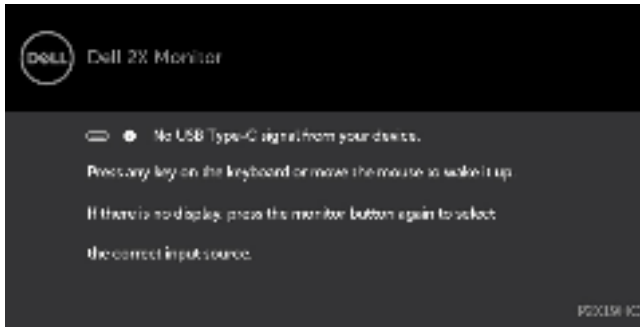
DELL

Dell 2X Monitor

No USB Type-C signal from your device.

Press any key on the keyboard or move the mouse to wake it up.

If there is no display, press the monitor button again to select the correct input source.

P2X15H IC